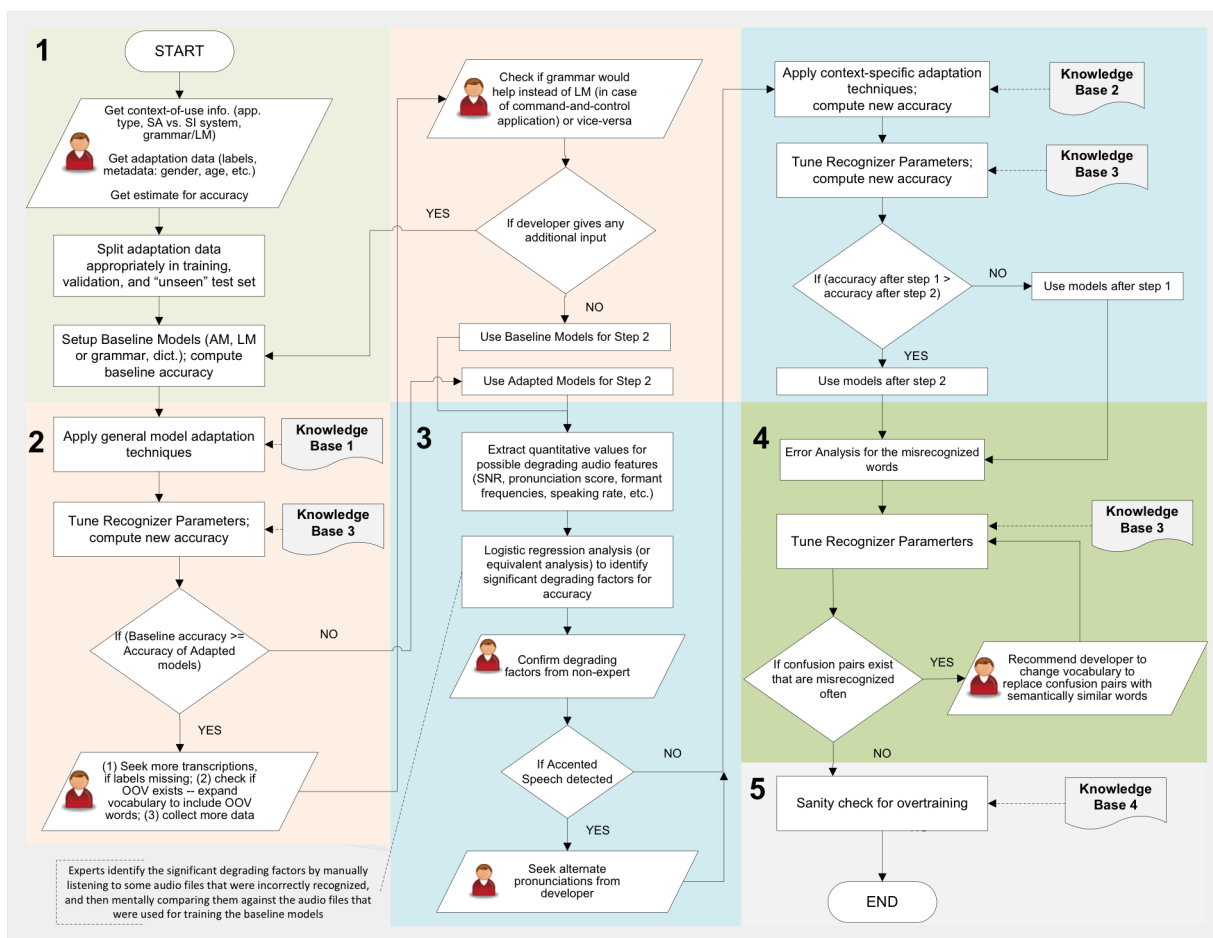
1

START

Get context-of-use info. (app. type, SA vs. SI system, grammar/LM)

Get adaptation data (labels, metadata: gender, age, etc.)

Get estimate for accuracy

Split adaptation data appropriately in training, validation, and "unseen" test set

Setup Baseline Models (AM, LM or grammar, dict.); compute baseline accuracy

2

Apply general model adaptation techniques

Knowledge Base 1

Tune Recognizer Parameters; compute new accuracy

Knowledge Base 3

If (Baseline accuracy >= Accuracy of Adapted models)

NO

YES

(1) Seek more transcriptions, if labels missing; (2) check if OOV exists -- expand vocabulary to include OOV words; (3) collect more data

Experts identify the significant degrading factors by manually listening to some audio files that were incorrectly recognized, and then mentally comparing them against the audio files that were used for training the baseline models

Check if grammar would help instead of LM (in case of command-and-control application) or vice-versa

YES

If developer gives any additional input

NO

Use Baseline Models for Step 2

Use Adapted Models for Step 2

3

Extract quantitative values for possible degrading audio features (SNR, pronunciation score, formant frequencies, speaking rate, etc.)

Logistic regression analysis (or equivalent analysis) to identify significant degrading factors for accuracy

Confirm degrading factors from non-expert

If Accented Speech detected

NO

YES

Seek alternate pronunciations from developer

Apply context-specific adaptation techniques; compute new accuracy

Knowledge Base 2

Tune Recognizer Parameters; compute new accuracy

Knowledge Base 3

If (accuracy after step 1 > accuracy after step 2)

NO

Use models after step 1

YES

Use models after step 2

4

Error Analysis for the misrecognized words

Tune Recognizer Paramerters

Knowledge Base 3

If confusion pairs exist that are misrecognized often

YES

Recommend developer to change vocabulary to replace confusion pairs with semantically similar words

NO

5

Sanity check for overtraining

Knowledge Base 4

END